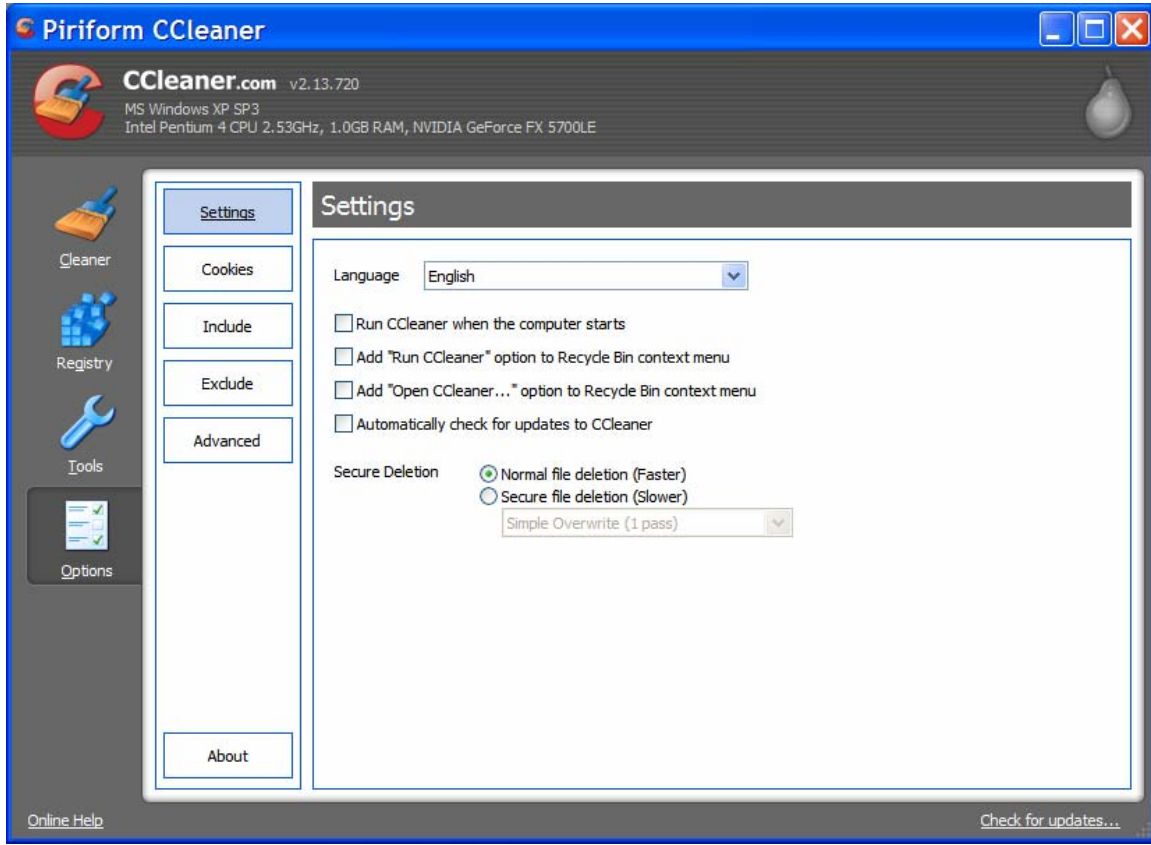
Piriform CCleaner

CCleaner.com v2.13.720
MS Windows XP SP3
Intel Pentium 4 CPU 2.53GHz, 1.0GB RAM, NVIDIA GeForce FX 5700LE

Cleaner

Registry

Tools

Options

Settings

Cookies

Include

Exclude

Advanced

About

Settings

Language English

Run CCleaner when the computer starts

Add "Run CCleaner" option to Recycle Bin context menu

Add "Open CCleaner..." option to Recycle Bin context menu

Automatically check for updates to CCleaner

Secure Deletion
Normal file deletion (Faster)
Secure file deletion (Slower)
Simple Overwrite (1 pass)

Online Help

Check for updates...